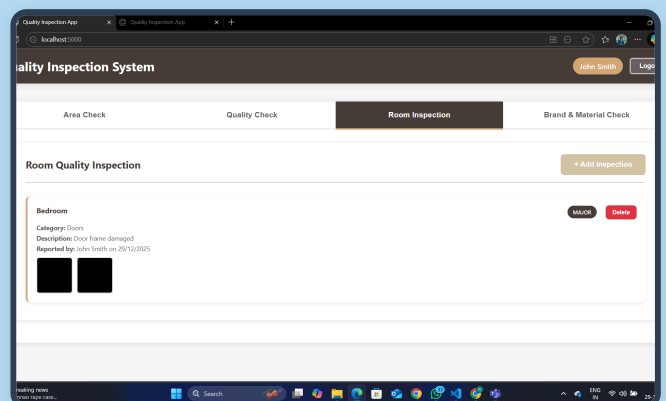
Quality Inspection App
Quality Inspection App
localhost:5000
uality Inspection System
John Smith
Logo
Area Check
Quality Check
Room Inspection
Brand & Material Check
Room Quality Inspection
+ Add Inspection
Bedroom
MAJOR
Delete
Category: Doors
Description: Door frame damaged
Reported by: John Smith on 29/12/2025
reaking news
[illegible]
Search
ENG
IN
29-